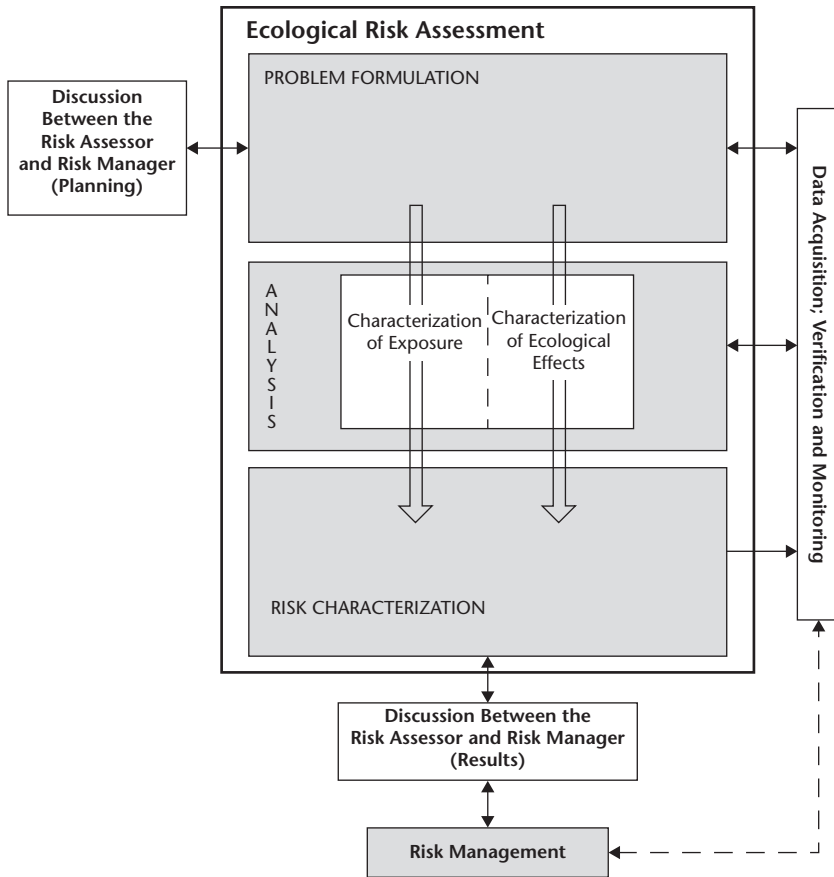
Ecological Risk Assessment

Discussion Between the Risk Assessor and Risk Manager (Planning)

PROBLEM FORMULATION

ANALYSIS

Characterization of Exposure

Characterization of Ecological Effects

RISK CHARACTERIZATION

Data Acquisition; Verification and Monitoring

Discussion Between the Risk Assessor and Risk Manager (Results)

Risk Management